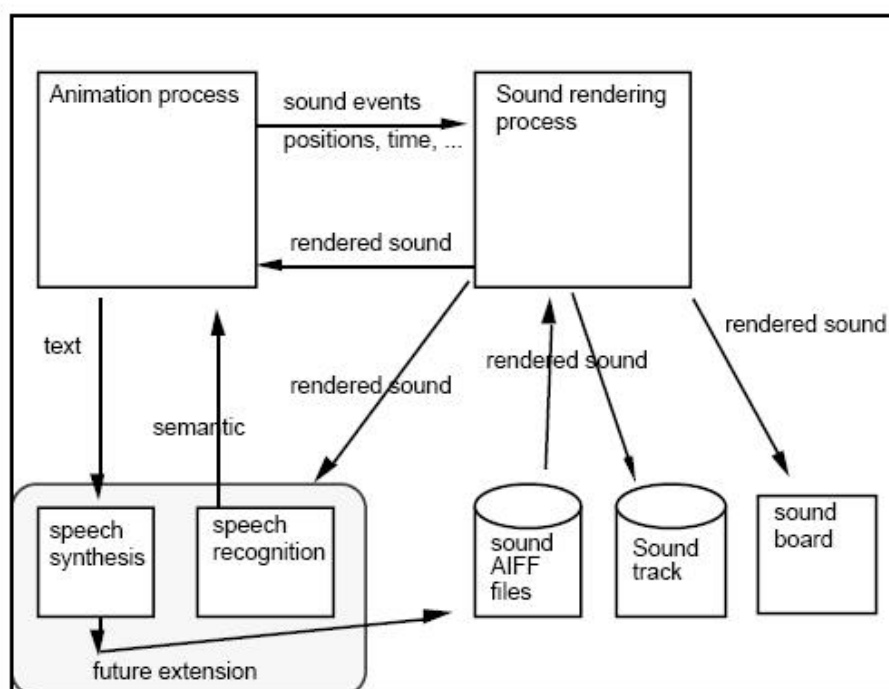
Animation process

sound events

positions, time, ...

Sound rendering process

rendered sound

text

semantic

rendered sound

rendered sound

rendered sound

speech synthesis

speech recognition

future extension

sound AIFF files

Sound track

sound board